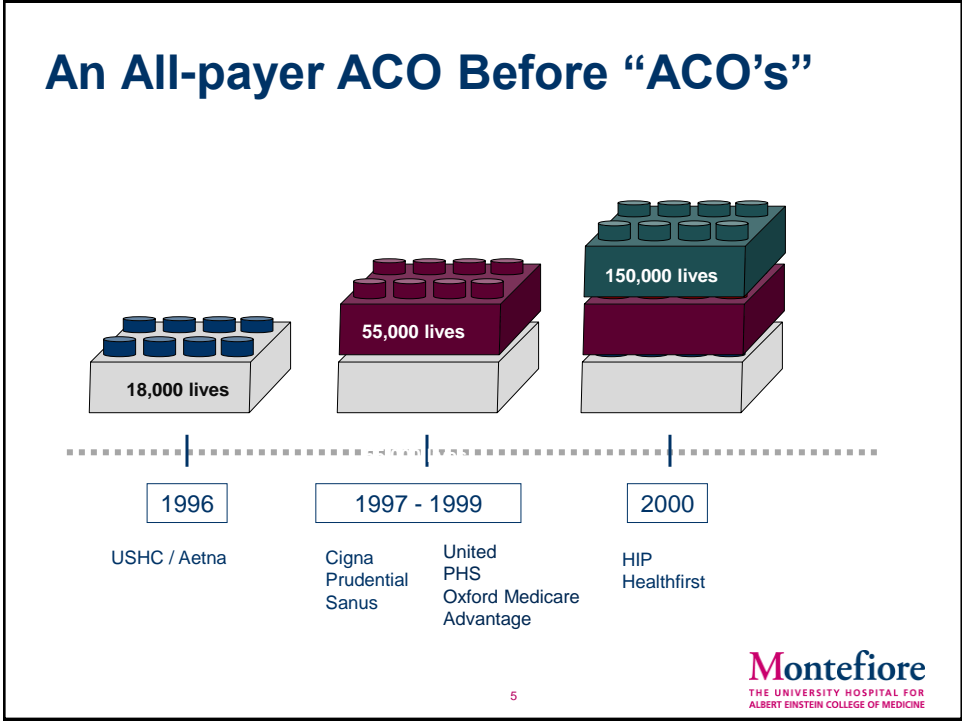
An All-payer ACO Before “ACO’s”

18,000 lives

55,000 lives

150,000 lives

1996

1997 - 1999

2000

USHC / Aetna

Cigna
Prudential
Sanus

United
PHS
Oxford Medicare Advantage

HIP
Healthfirst

Montefiore
THE UNIVERSITY HOSPITAL FOR ALBERT EINSTEIN COLLEGE OF MEDICINE

5